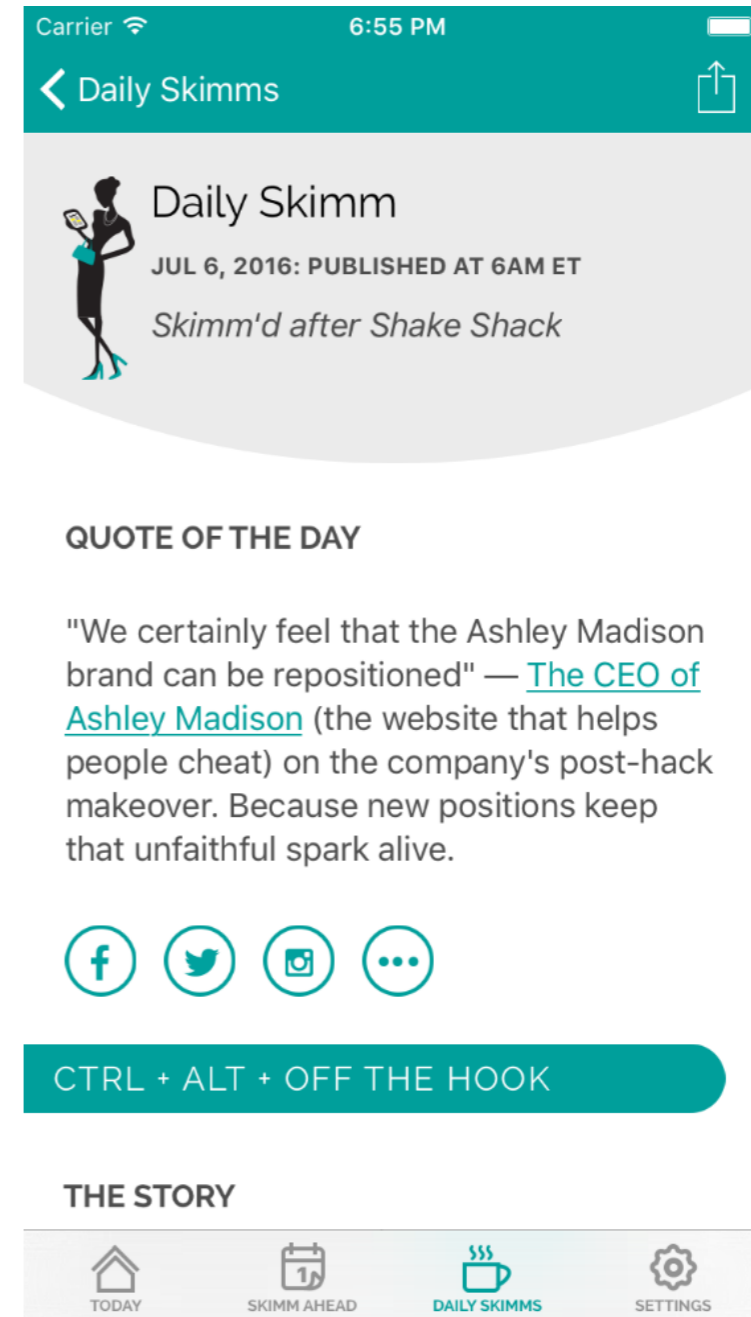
Carrier 6:55 PM

Daily Skimms

Daily Skimm

JUL 6, 2016: PUBLISHED AT 6AM ET

Skimm'd after Shake Shack

QUOTE OF THE DAY

"We certainly feel that the Ashley Madison brand can be repositioned" — The CEO of Ashley Madison (the website that helps people cheat) on the company's post-hack makeover. Because new positions keep that unfaithful spark alive.

CTRL + ALT + OFF THE HOOK

THE STORY

TODAY SKIMM AHEAD DAILY SKIMMS SETTINGS